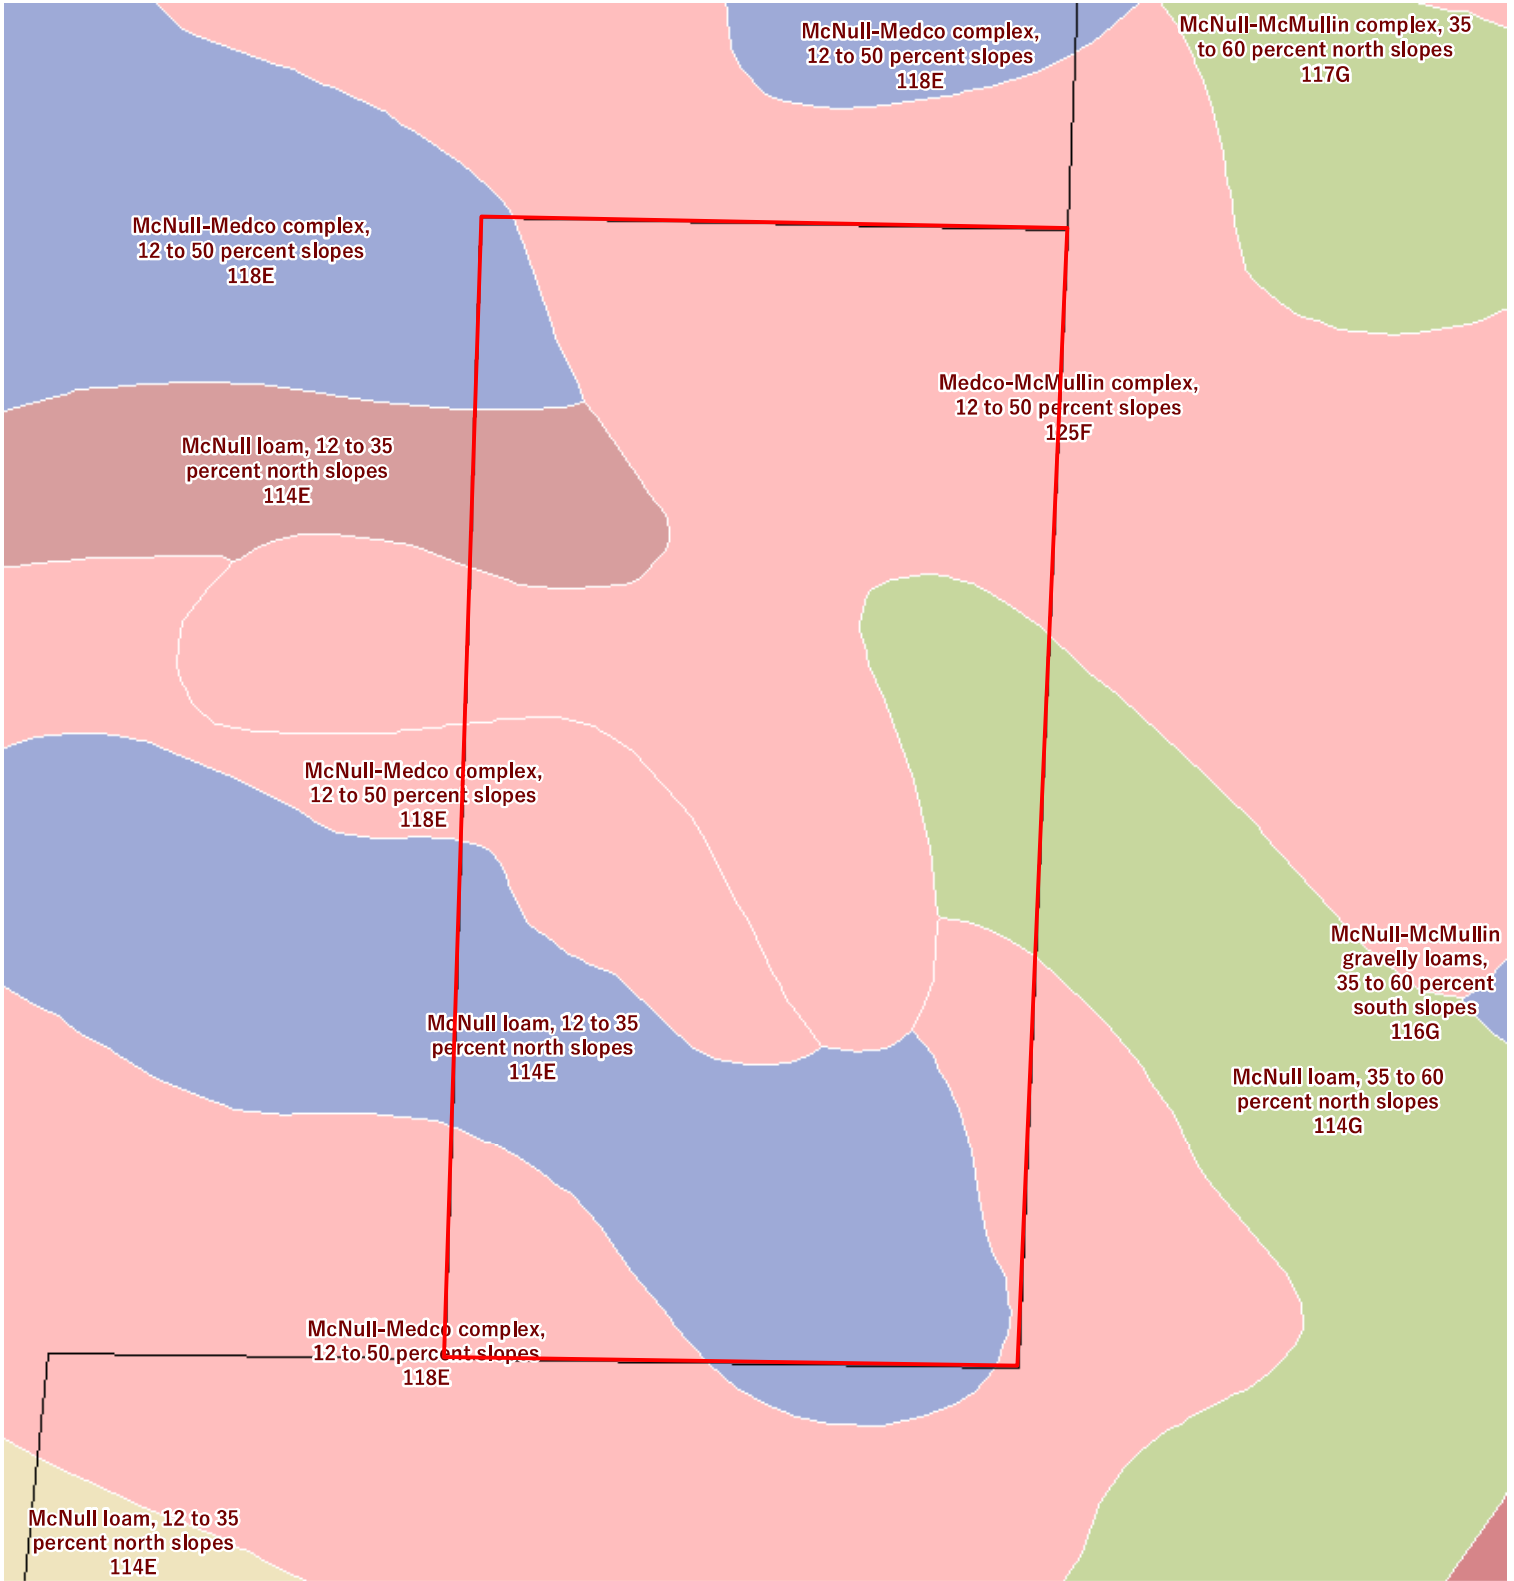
McNull-Medco complex, 12 to 50 percent slopes 118E

McNull-McMullin complex, 35 to 60 percent north slopes 117G

McNull-Medco complex, 12 to 50 percent slopes 118E

Medco-McMullin complex, 12 to 50 percent slopes 125F

McNull loam, 12 to 35 percent north slopes 114E

McNull-Medco complex, 12 to 50 percent slopes 118E

McNull-McMullin gravelly loams, 35 to 60 percent south slopes 116G

McNull loam, 12 to 35 percent north slopes 114E

McNull loam, 35 to 60 percent north slopes 114G

McNull-Medco complex, 12 to 50 percent slopes 118E

McNull loam, 12 to 35 percent north slopes 114E